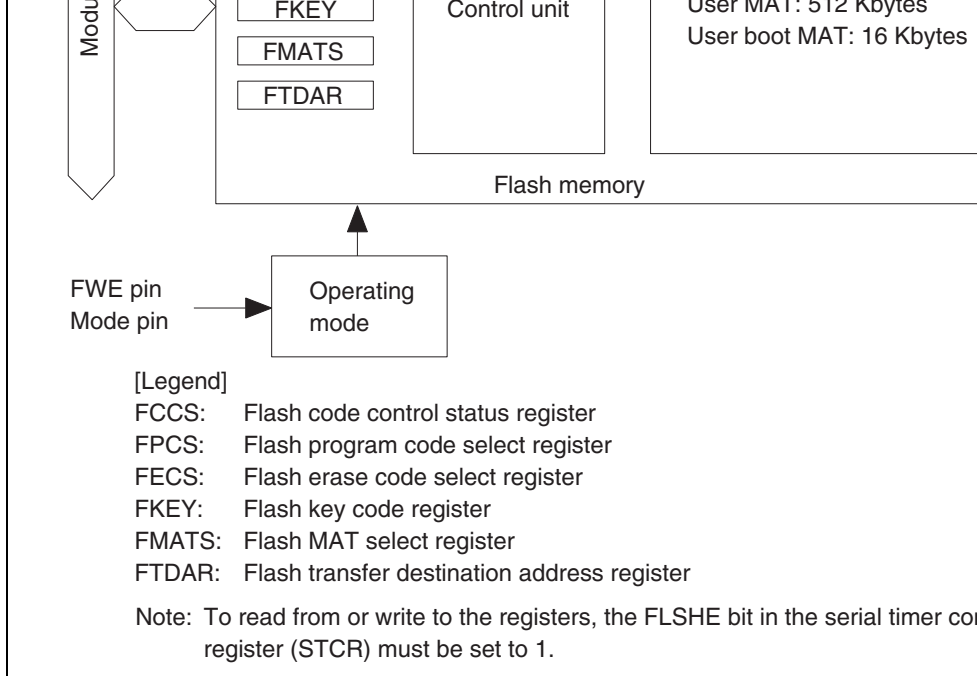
Modu

FKEY

FMATS

FTDAR

Control unit

User MAT: 512 Kbytes
User boot MAT: 16 Kbytes

Flash memory

FWE pin
Mode pin

Operating mode

[Legend]
FCCS: Flash code control status register
FPCS: Flash program code select register
FECS: Flash erase code select register
FKEY: Flash key code register
FMATS: Flash MAT select register
FTDAR: Flash transfer destination address register

Note: To read from or write to the registers, the FLSHE bit in the serial timer cor register (STCR) must be set to 1.